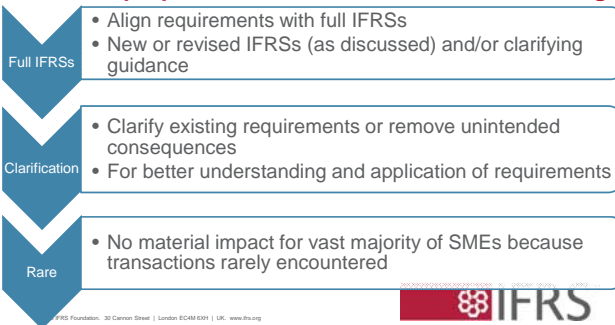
Full IFRSs

• Align requirements with full IFRSs
• New or revised IFRSs (as discussed) and/or clarifying guidance

Clarification

• Clarify existing requirements or remove unintended consequences
• For better understanding and application of requirements

Rare

• No material impact for vast majority of SMEs because transactions rarely encountered

IFRS Foundation: 30 Cannon Street | London EC4M 6XH | UK. www.ifrs.org

IFRS